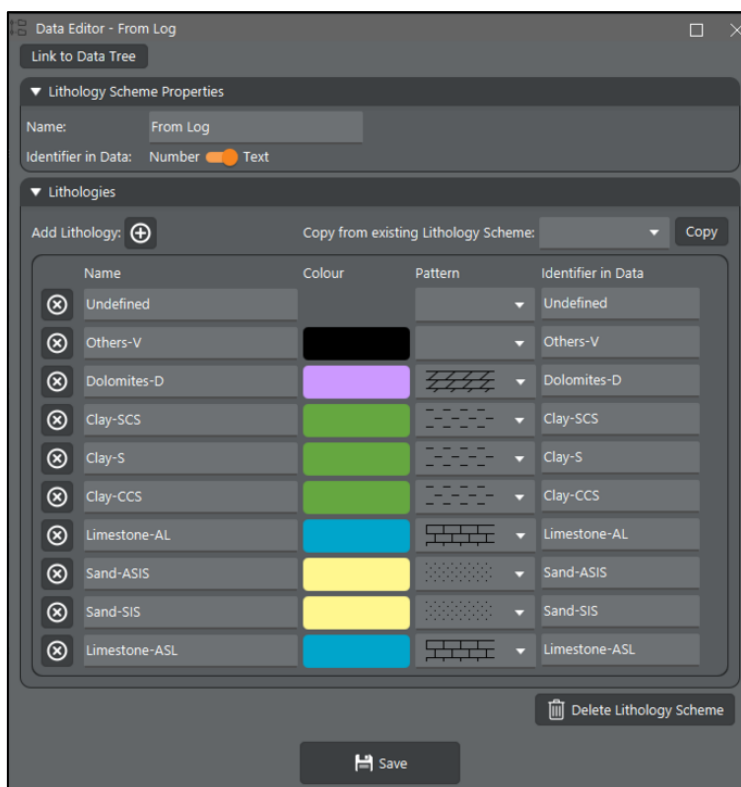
Data Editor - From Log

Link to Data Tree

Lithology Scheme Properties

Name: From Log

Identifier in Data: Number Text

Lithologies

Add Lithology:

Copy from existing Lithology Scheme:

Copy

| Name | Colour | Pattern | Identifier in Data |
|---|---|---|---|
| Undefined | | | Undefined |
| Others-V | | | Others-V |
| Dolomites-D | | | Dolomites-D |
| Clay-SCS | | | Clay-SCS |
| Clay-S | | | Clay-S |
| Clay-CCS | | | Clay-CCS |
| Limestone-AL | | | Limestone-AL |
| Sand-ASIS | | | Sand-ASIS |
| Sand-SIS | | | Sand-SIS |
| Limestone-ASL | | | Limestone-ASL |

Delete Lithology Scheme

Save